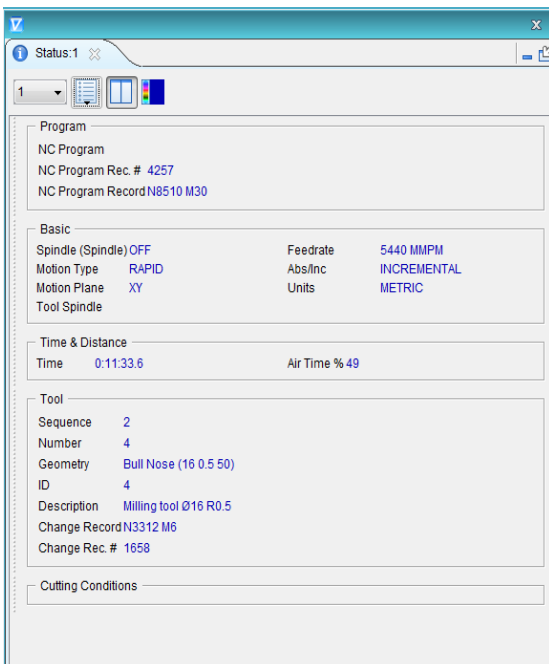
Status:1

1

Program
NC Program
NC Program Rec. # 4257
NC Program Record N8510 M30

Basic
Spindle (Spindle) OFF
Motion Type RAPID
Motion Plane XY
Tool Spindle
Feedrate 5440 MMPM
Abs/Inc INCREMENTAL
Units METRIC

Time & Distance
Time 0:11:33.6
Air Time % 49

Tool
Sequence 2
Number 4
Geometry Bull Nose (16 0.5 50)
ID 4
Description Milling tool Ø16 R0.5
Change Record N3312 M6
Change Rec. # 1658

Cutting Conditions